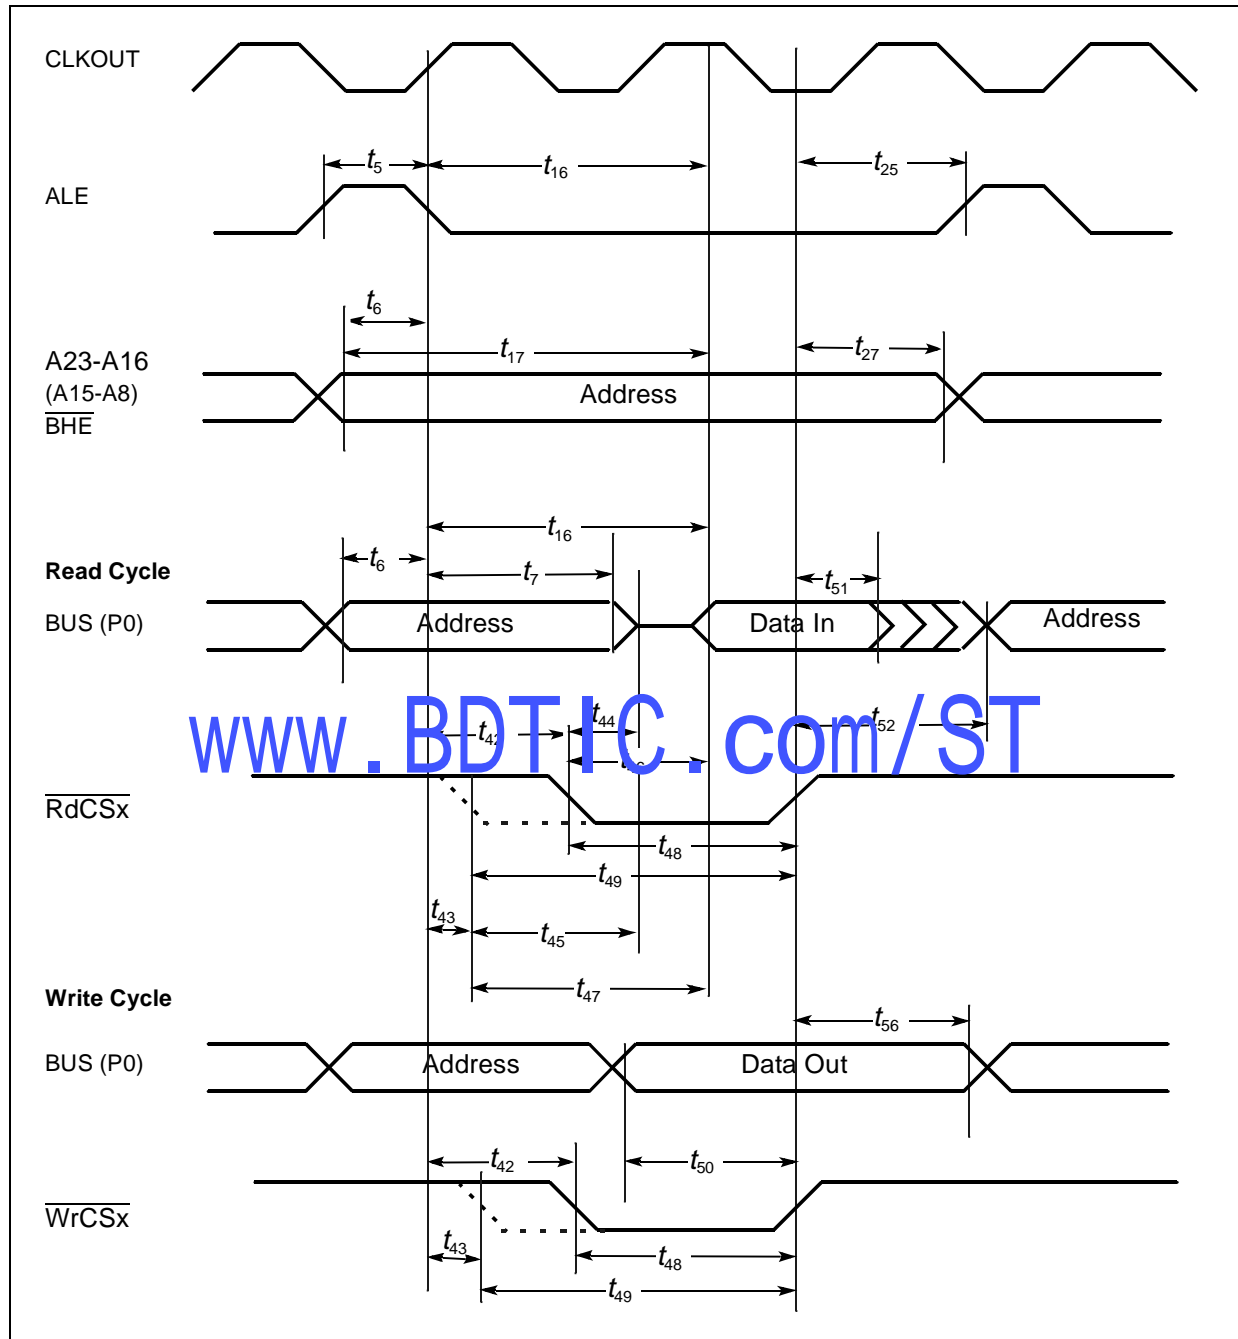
CLKOUT

$t_5$

$t_{16}$

$t_{25}$

ALE

$t_6$

$t_{17}$

$t_{27}$

A23-A16
(A15-A8)
$\overline{\text{BHE}}$

Address

$t_{16}$

$t_6$

$t_7$

$t_{51}$

Read Cycle

BUS (P0)

Address

Data In

Address

www.BDTIC.com/ST

$t_{42}$

$t_{44}$

$t_{52}$

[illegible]

$\overline{\text{RdCSx}}$

$t_{48}$

$t_{49}$

$t_{43}$

$t_{45}$

$t_{47}$

Write Cycle

$t_{56}$

BUS (P0)

Address

Data Out

Address

$t_{42}$

$t_{50}$

$\overline{\text{WrCSx}}$

$t_{43}$

$t_{48}$

$t_{49}$